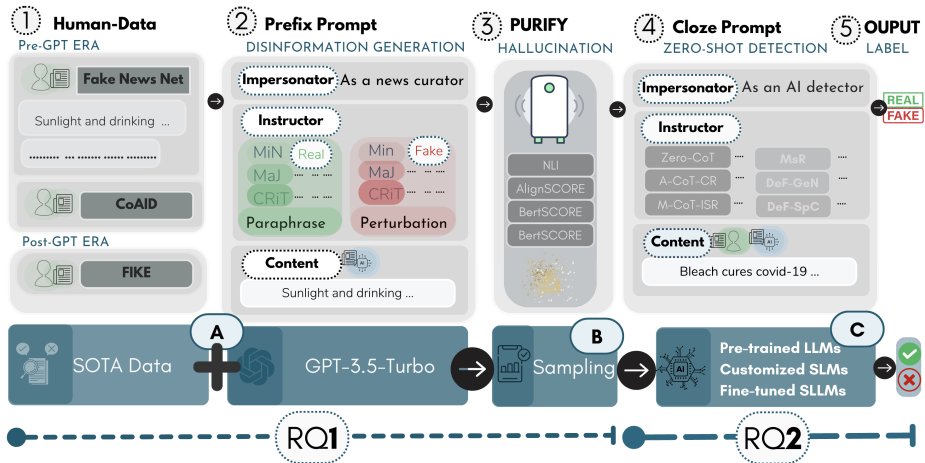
1 Human-Data
Pre-GPT ERA
Fake News Net
Sunlight and drinking ...
CoAID
Post-GPT ERA
FIKE

2 Prefix Prompt
DISINFORMATION GENERATION
Impersonator As a news curator
Instructor
MiN Real
MaJ
CRiT
Paraphrase
Min Fake
MaJ
CRiT
Perturbation
Content
Sunlight and drinking ...

3 PURIFY
HALLUCINATION
NLI
AlignSCORE
BertSCORE
BertSCORE

4 Cloze Prompt
ZERO-SHOT DETECTION
Impersonator As an AI detector
Instructor
Zero-CoT
A-CoT-CR
M-CoT-ISR
MsR
DeF-GeN
DeF-SpC
Content
Bleach cures covid-19 ...

5 OUPUT
LABEL
REAL
FAKE

SOTA Data
A
GPT-3.5-Turbo
B
Sampling
C
Pre-trained LLMs
Customized SLMs
Fine-tuned SLLMs

RQ1
RQ2